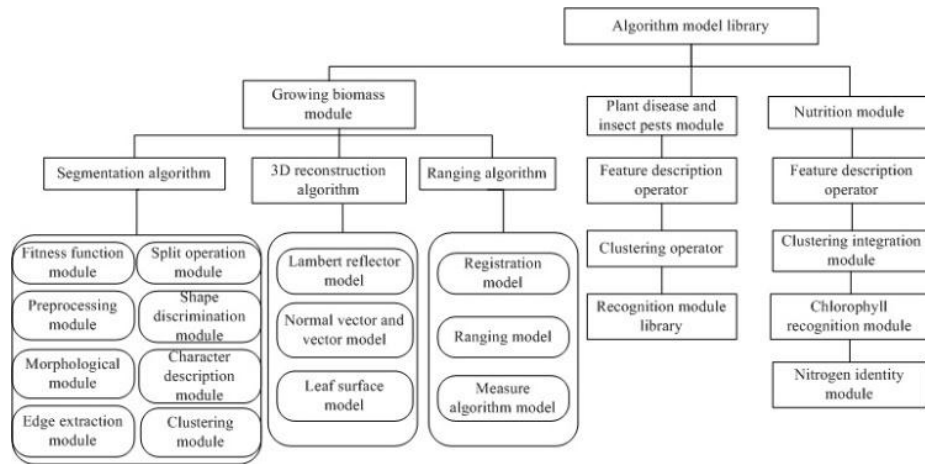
Algorithm model library

Growing biomass module

Segmentation algorithm

Fitness function module

Split operation module

Preprocessing module

Shape discrimination module

Morphological module

Character description module

Edge extraction module

Clustering module

3D reconstruction algorithm

Lambert reflector model

Normal vector and vector model

Leaf surface model

Ranging algorithm

Registration model

Ranging model

Measure algorithm model

Plant disease and insect pests module

Feature description operator

Clustering operator

Recognition module library

Nutrition module

Feature description operator

Clustering integration module

Chlorophyll recognition module

Nitrogen identity module